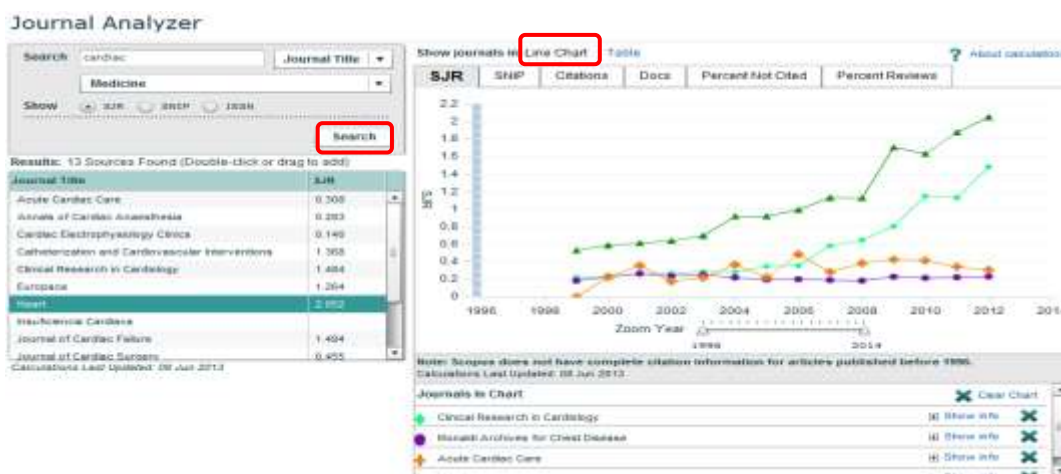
Journal Analyzer

Search cardiac Journal Title
Medicine
Show SJR SNIP ISSN
Search

Results: 13 Sources Found (Double-click or drag to add)

| Journal Title | SJR |
|---|---|
| Acute Cardiac Care | 0.308 |
| Annals of Cardiac Anaesthesia | 0.283 |
| Cardiac Electrophysiology Clinics | 0.146 |
| Catheterization and Cardiovascular Interventions | 1.368 |
| Clinical Research in Cardiology | 1.484 |
| Europace | 1.264 |
| Heart | 2.052 |
| Insuficiencia Cardiaca | |
| Journal of Cardiac Failure | 1.494 |
| Journal of Cardiac Surgery | 0.455 |

Calculations Last Updated: 08 Jun 2013

Show journals in Line Chart Table
About calculation

SJR SNIP Citations Docs Percent Not Cited Percent Reviews

2.2
2
1.8
1.6
1.4
1.2
1
0.8
0.6
0.4
0.2
0
SJR
1996 1998 2000 2002 2004 2006 2008 2010 2012 201
Zoom Year
1996 2014

Note: Scopus does not have complete citation information for articles published before 1996.
Calculations Last Updated: 08 Jun 2013

Journals in Chart Clear Chart
Clinical Research in Cardiology Show info
Monaldi Archives for Chest Disease Show info
Acute Cardiac Care Show info